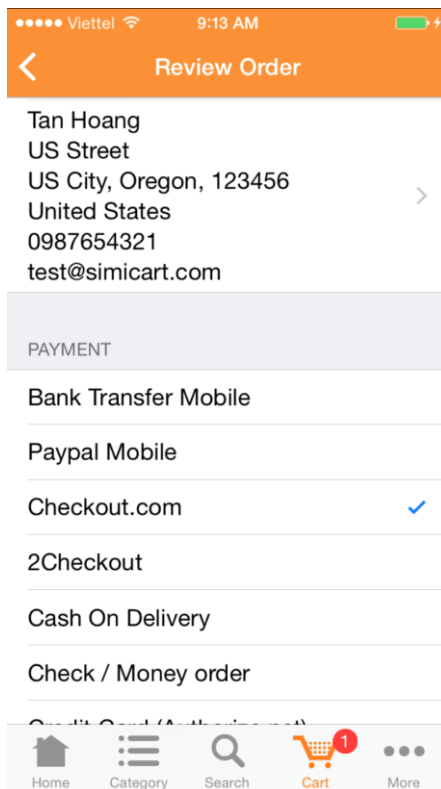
●●●●● Viettel 9:13 AM

Review Order

Tan Hoang
US Street
US City, Oregon, 123456
United States
0987654321
test@simicart.com

PAYMENT

Bank Transfer Mobile

Paypal Mobile

Checkout.com

2Checkout

Cash On Delivery

Check / Money order

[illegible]

Home Category Search 1 Cart More